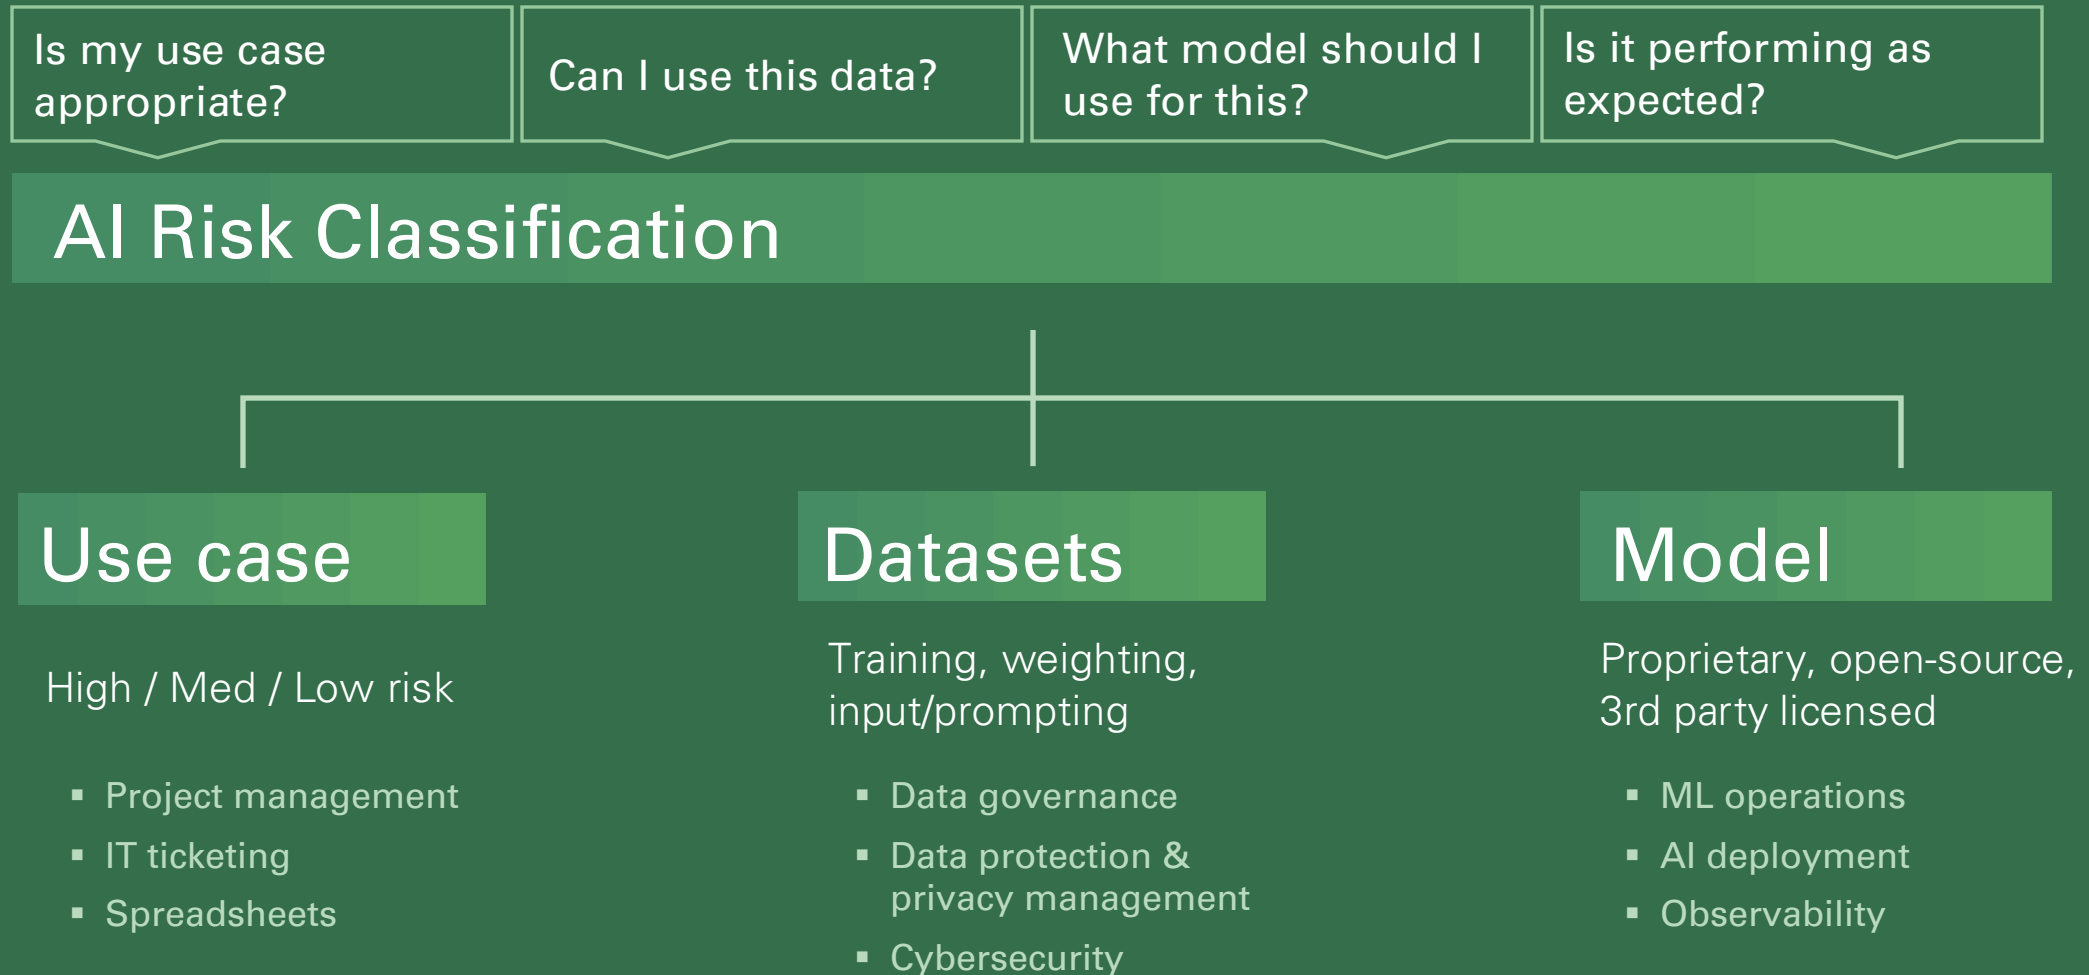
Is my use case appropriate?

Can I use this data?

What model should I use for this?

Is it performing as expected?

AI Risk Classification

Use case

High / Med / Low risk

- Project management
- IT ticketing
- Spreadsheets

Datasets

Training, weighting, input/prompting

- Data governance
- Data protection & privacy management
- Cybersecurity

Model

Proprietary, open-source, 3rd party licensed

- ML operations
- AI deployment
- Observability